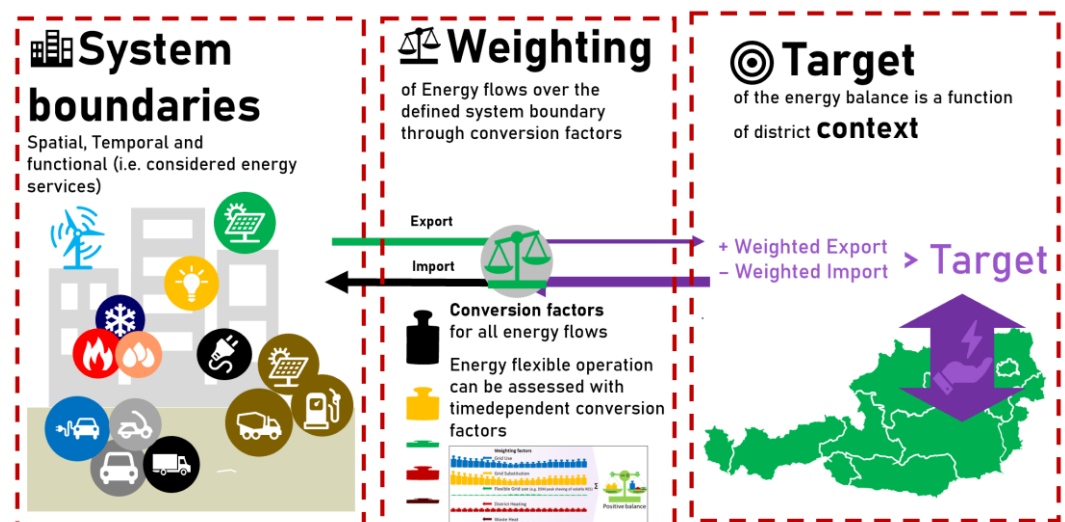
System boundaries

Spatial, Temporal and functional (i.e. considered energy services)

Weighting

of Energy flows over the defined system boundary through conversion factors

Export

Import

Conversion factors for all energy flows

Energy flexible operation can be assessed with timedependent conversion factors

Weighting factors

Grid Use

Grid Substitution

Flexible Grid use

District Heating

Waste Heat

Positive balance

$\Sigma$

Target

of the energy balance is a function of district context

+ Weighted Export
– Weighted Import

> Target